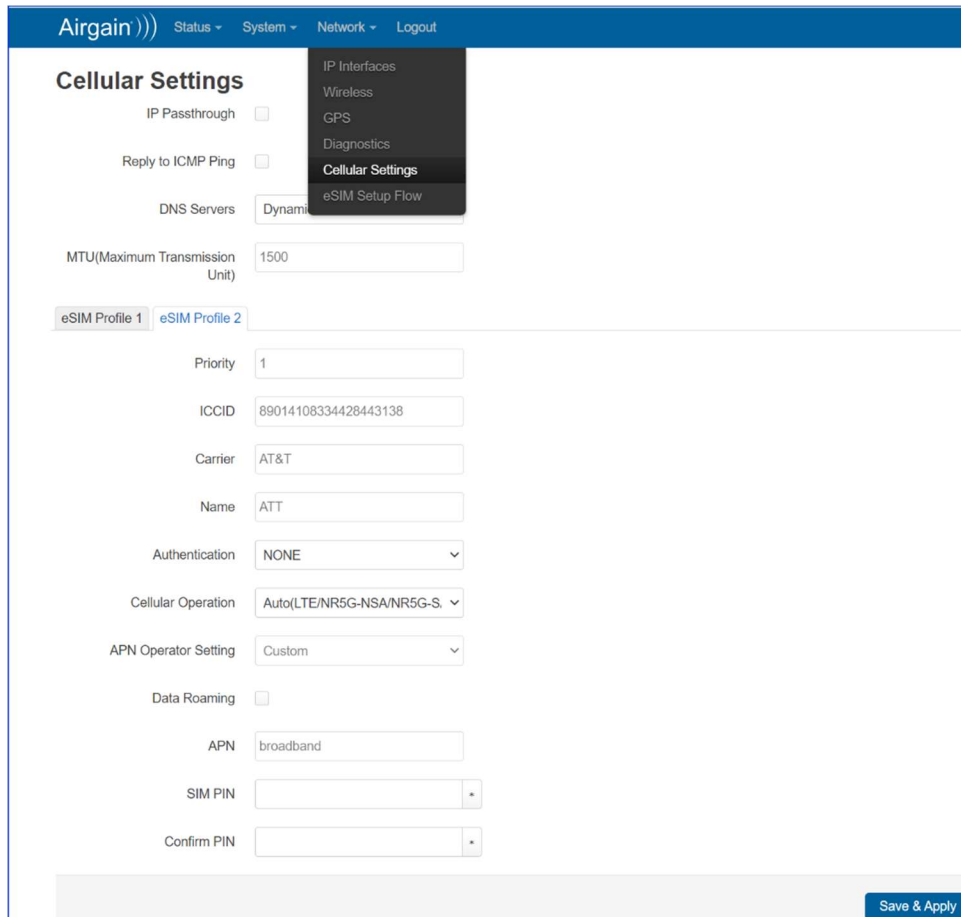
Airgain))) Status ▾ System ▾ Network ▾ Logout

IP Interfaces
Wireless
GPS
Diagnostics
Cellular Settings
eSIM Setup Flow

Cellular Settings

IP Passthrough

Reply to ICMP Ping

DNS Servers Dynami

MTU(Maximum Transmission Unit) 1500

eSIM Profile 1 eSIM Profile 2

Priority 1

ICCID 89014108334428443138

Carrier AT&T

Name ATT

Authentication NONE

Cellular Operation Auto(LTE/NR5G-NSA/NR5G-S

APN Operator Setting Custom

Data Roaming

APN broadband

SIM PIN *

Confirm PIN *

Save & Apply